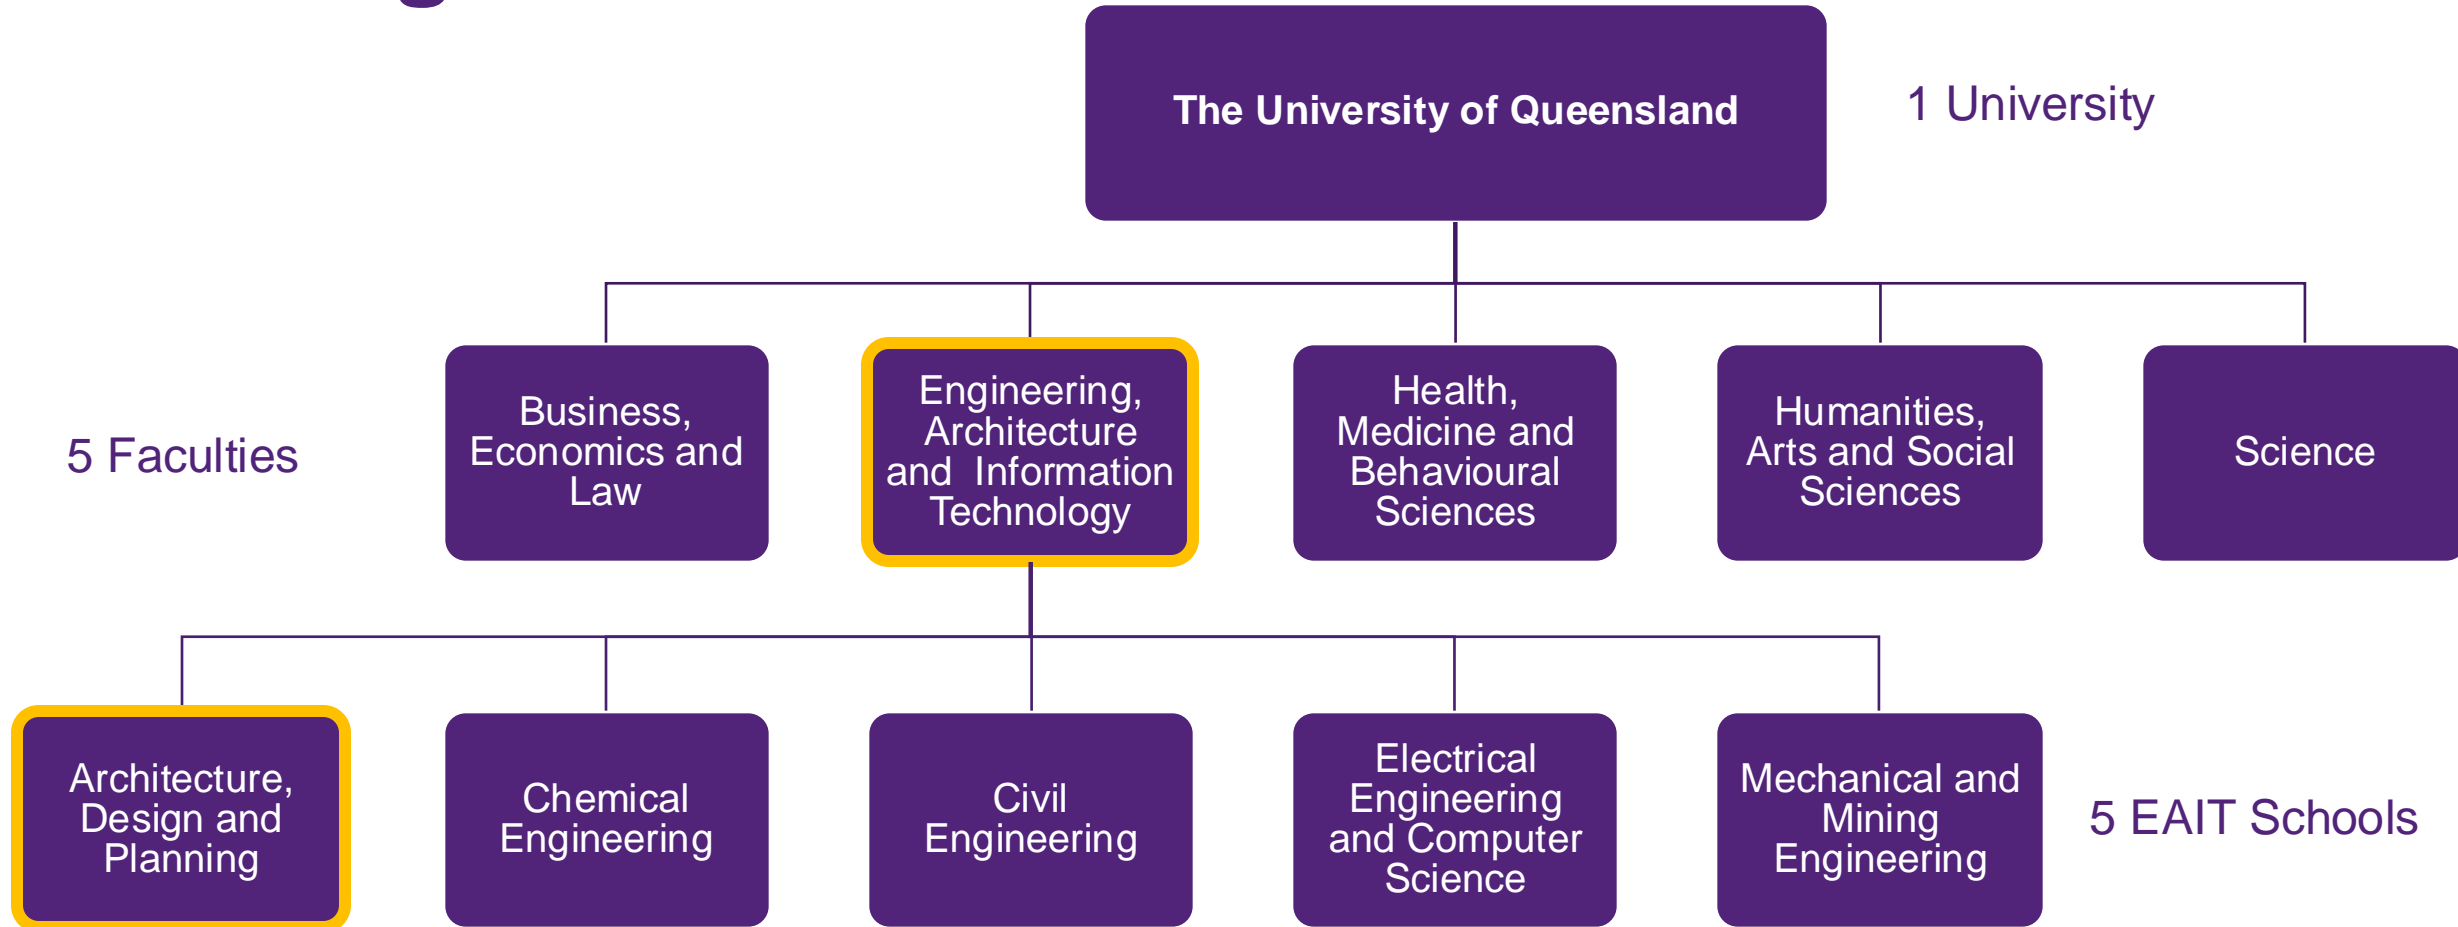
The University of Queensland

1 University

5 Faculties

Business, Economics and Law

Engineering, Architecture and Information Technology

Health, Medicine and Behavioural Sciences

Humanities, Arts and Social Sciences

Science

Architecture, Design and Planning

Chemical Engineering

Civil Engineering

Electrical Engineering and Computer Science

Mechanical and Mining Engineering

5 EAIT Schools